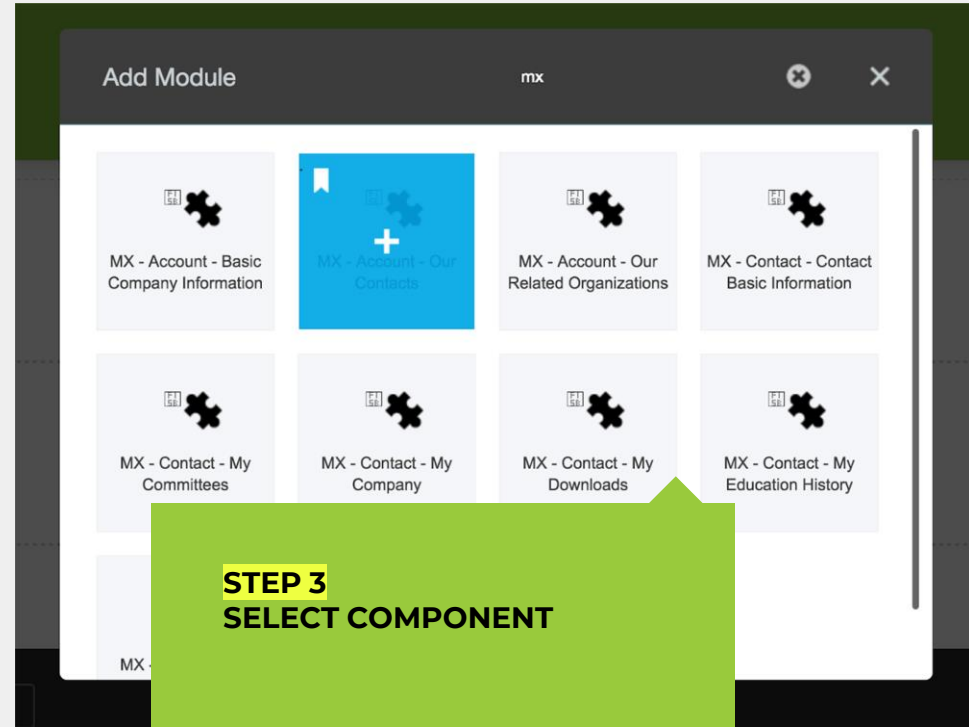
Add Module

mx

MX - Account - Basic Company Information

MX - Account - Our Contacts

MX - Account - Our Related Organizations

MX - Contact - Contact Basic Information

MX - Contact - My Committees

MX - Contact - My Company

MX - Contact - My Downloads

MX - Contact - My Education History

MX -

STEP 3
SELECT COMPONENT